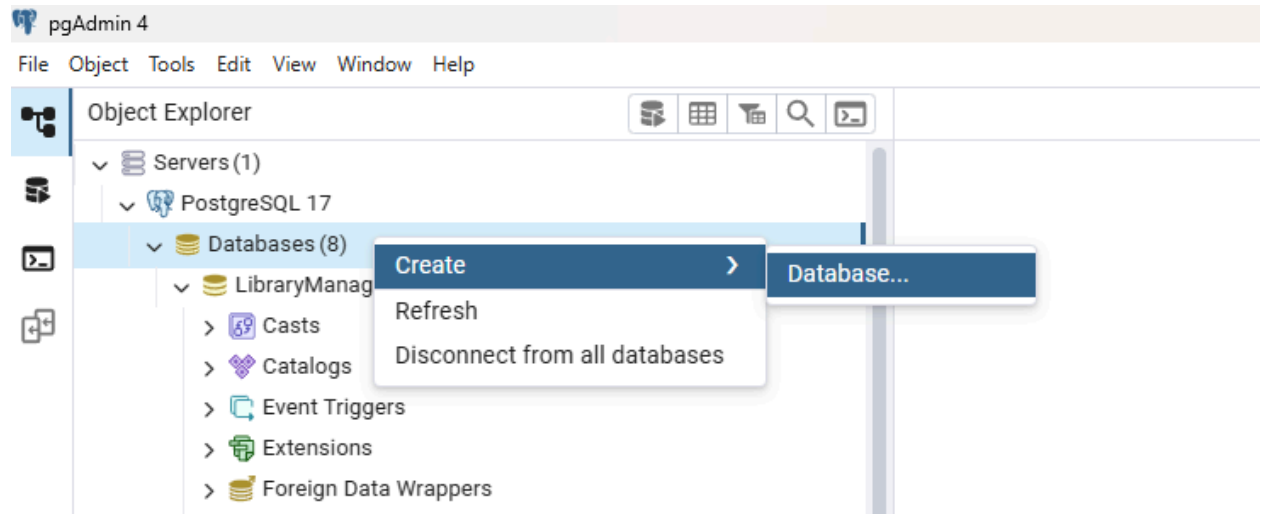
pgAdmin 4

File Object Tools Edit View Window Help

Object Explorer

Servers (1)
PostgreSQL 17
Databases (8)
LibraryManag
Casts
Catalogs
Event Triggers
Extensions
Foreign Data Wrappers

Create
Refresh
Disconnect from all databases

Database...